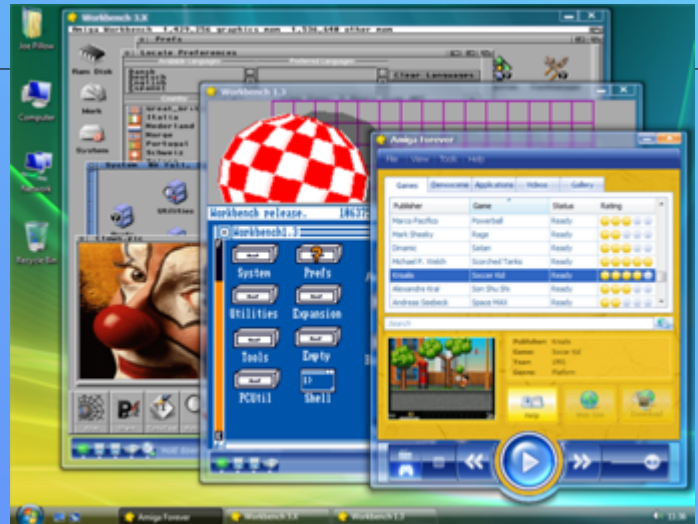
Joe Pillow

Computer

Network

Recycle Bin

Workbench 3.X

Amiga Workbench 1,479,256 graphics mem 7,336,640 other mem

Prefs

Locale Preferences

Clear Languages

Ram Disk

Work

System

Italia
Nederland
Norge
Portugal
Schweiz

Workbench 1.3

Workbench release. 1863?

Workbench1.3

System

Prefs

Utilities

Expansion

Tools

Empty

PCUtil

Shell

Amiga Forever

File View Tools Help

Games Demoscene Applications Videos Gallery

| Publisher | Game | Status | Rating |
|---|---|---|---|
| Marco Pacifico | Powerball | Ready | |
| Mark Sheaky | Rage | Ready | |
| Dinamic | Satan | Ready | |
| Michael P. Welch | Scorched Tanks | Ready | |
| Kraals | Soccer Kid | Ready | |
| Alexandre Kral | Son Shu Shi | Ready | |
| Andreas Seebeck | Space MAX | Ready | |

Search

Publisher: Krisalis
Game: Soccer Kid
Type: ORG
Genre: Platform

Help

Web Site

Download

Amiga Forever

Workbench 3.X

Workbench 1.3